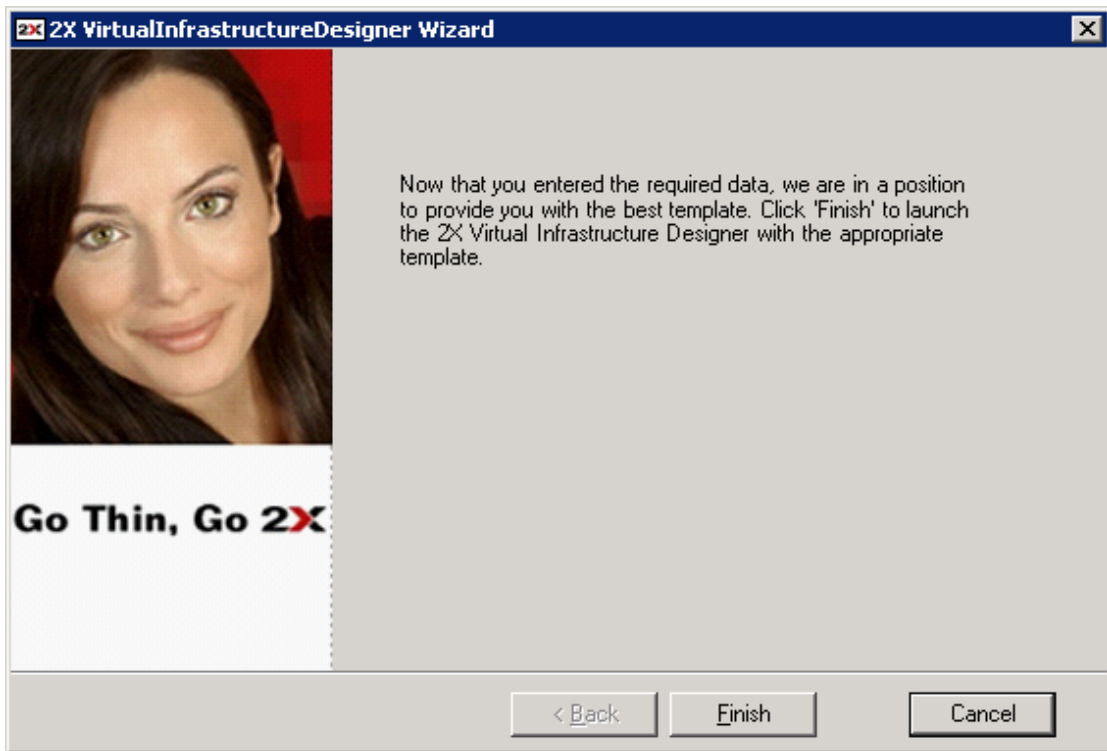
2X 2X VirtualInfrastructureDesigner Wizard

Now that you entered the required data, we are in a position to provide you with the best template. Click 'Finish' to launch the 2X Virtual Infrastructure Designer with the appropriate template.

Go Thin, Go 2X

< Back

Finish

Cancel